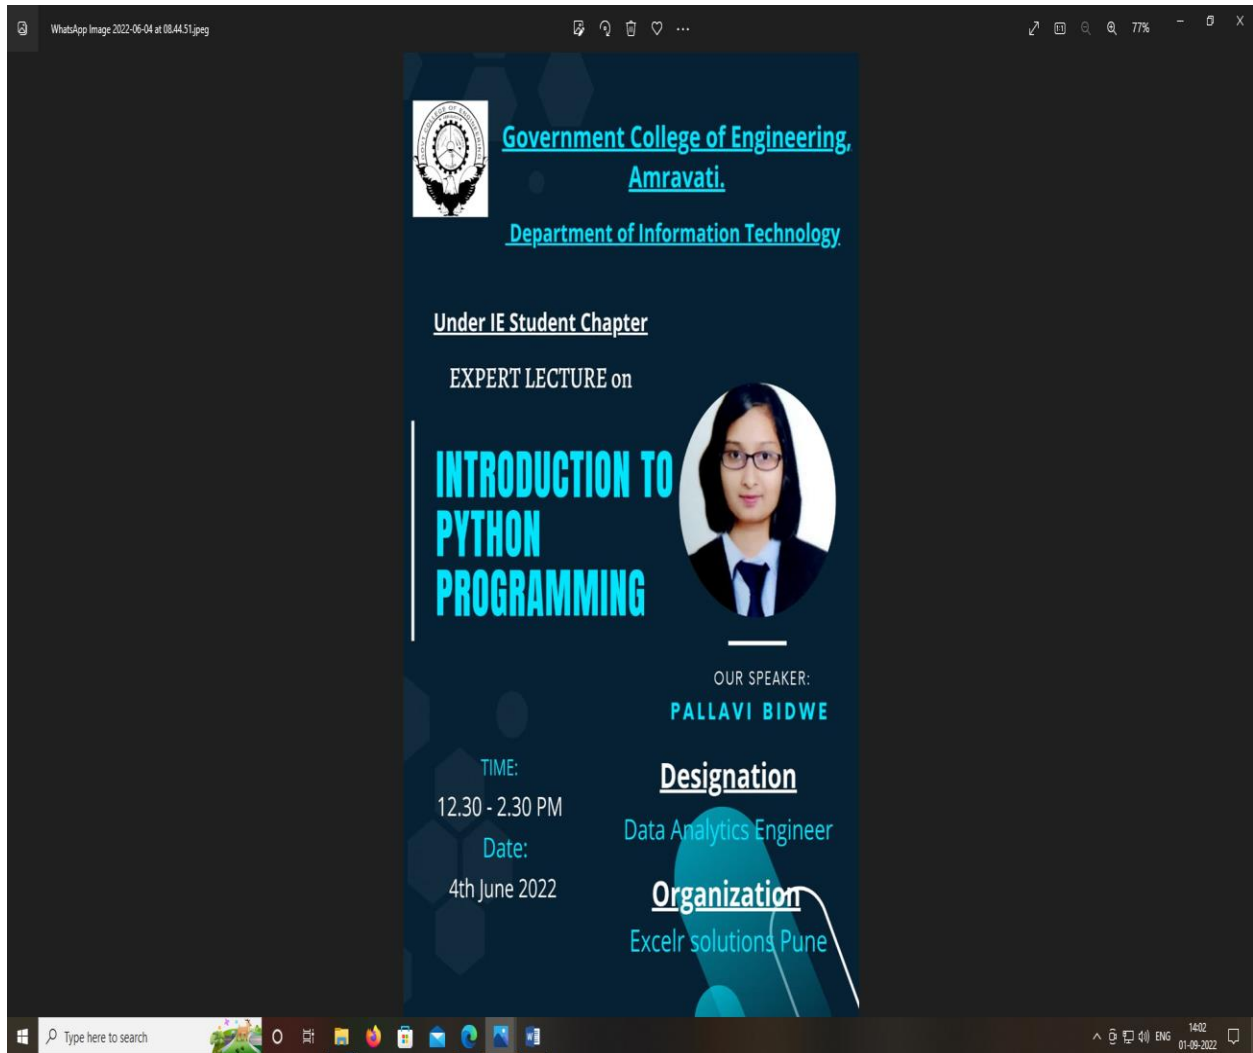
WhatsApp Image 2022-06-04 at 08.44.51.jpeg

77%

Government College of Engineering, Amravati.

Department of Information Technology

Under IE Student Chapter

EXPERT LECTURE on

INTRODUCTION TO PYTHON PROGRAMMING

OUR SPEAKER:
PALLAVI BIDWE

TIME:
12.30 - 2.30 PM
Date:
4th June 2022

Designation
Data Analytics Engineer

Organization
Excelr solutions Pune

Type here to search

ENG 14:02 01-09-2022